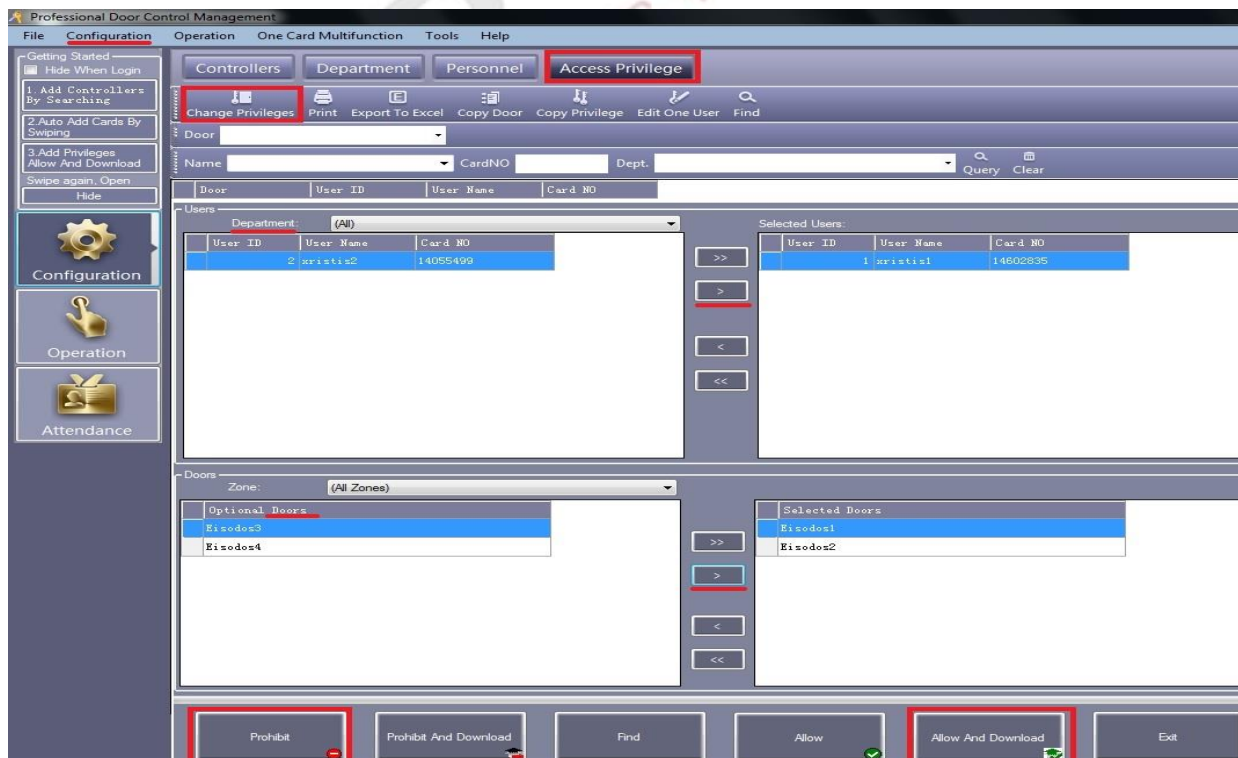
Professional Door Control Management

File Configuration Operation One Card Multifunction Tools Help

Getting Started
Hide When Login
1. Add Controllers By Searching
2.Auto Add Cards By Swiping
3.Add Privileges Allow And Download
Swipe again, Open
Hide

Configuration
Operation
Attendance

Controllers Department Personnel Access Privilege

Change Privileges Print Export To Excel Copy Door Copy Privilege Edit One User Find

Door

Name CardNO Dept. Query Clear

| Door | User ID | User Name | Card NO |
|---|---|---|---|

Users
Department: (All)

| User ID | User Name | Card NO |
|---|---|---|
| 2 | xristis2 | 14055499 |

>>
>
<
<<

Selected Users:

| User ID | User Name | Card NO |
|---|---|---|
| 1 | xristis1 | 14602835 |

Doors
Zone: (All Zones)

| Optional Doors |
|---|
| Eisodos3 |
| Eisodos4 |

>>
>
<
<<

| Selected Doors |
|---|
| Eisodos1 |
| Eisodos2 |

Prohibit Prohibit And Download Find Allow Allow And Download Exit